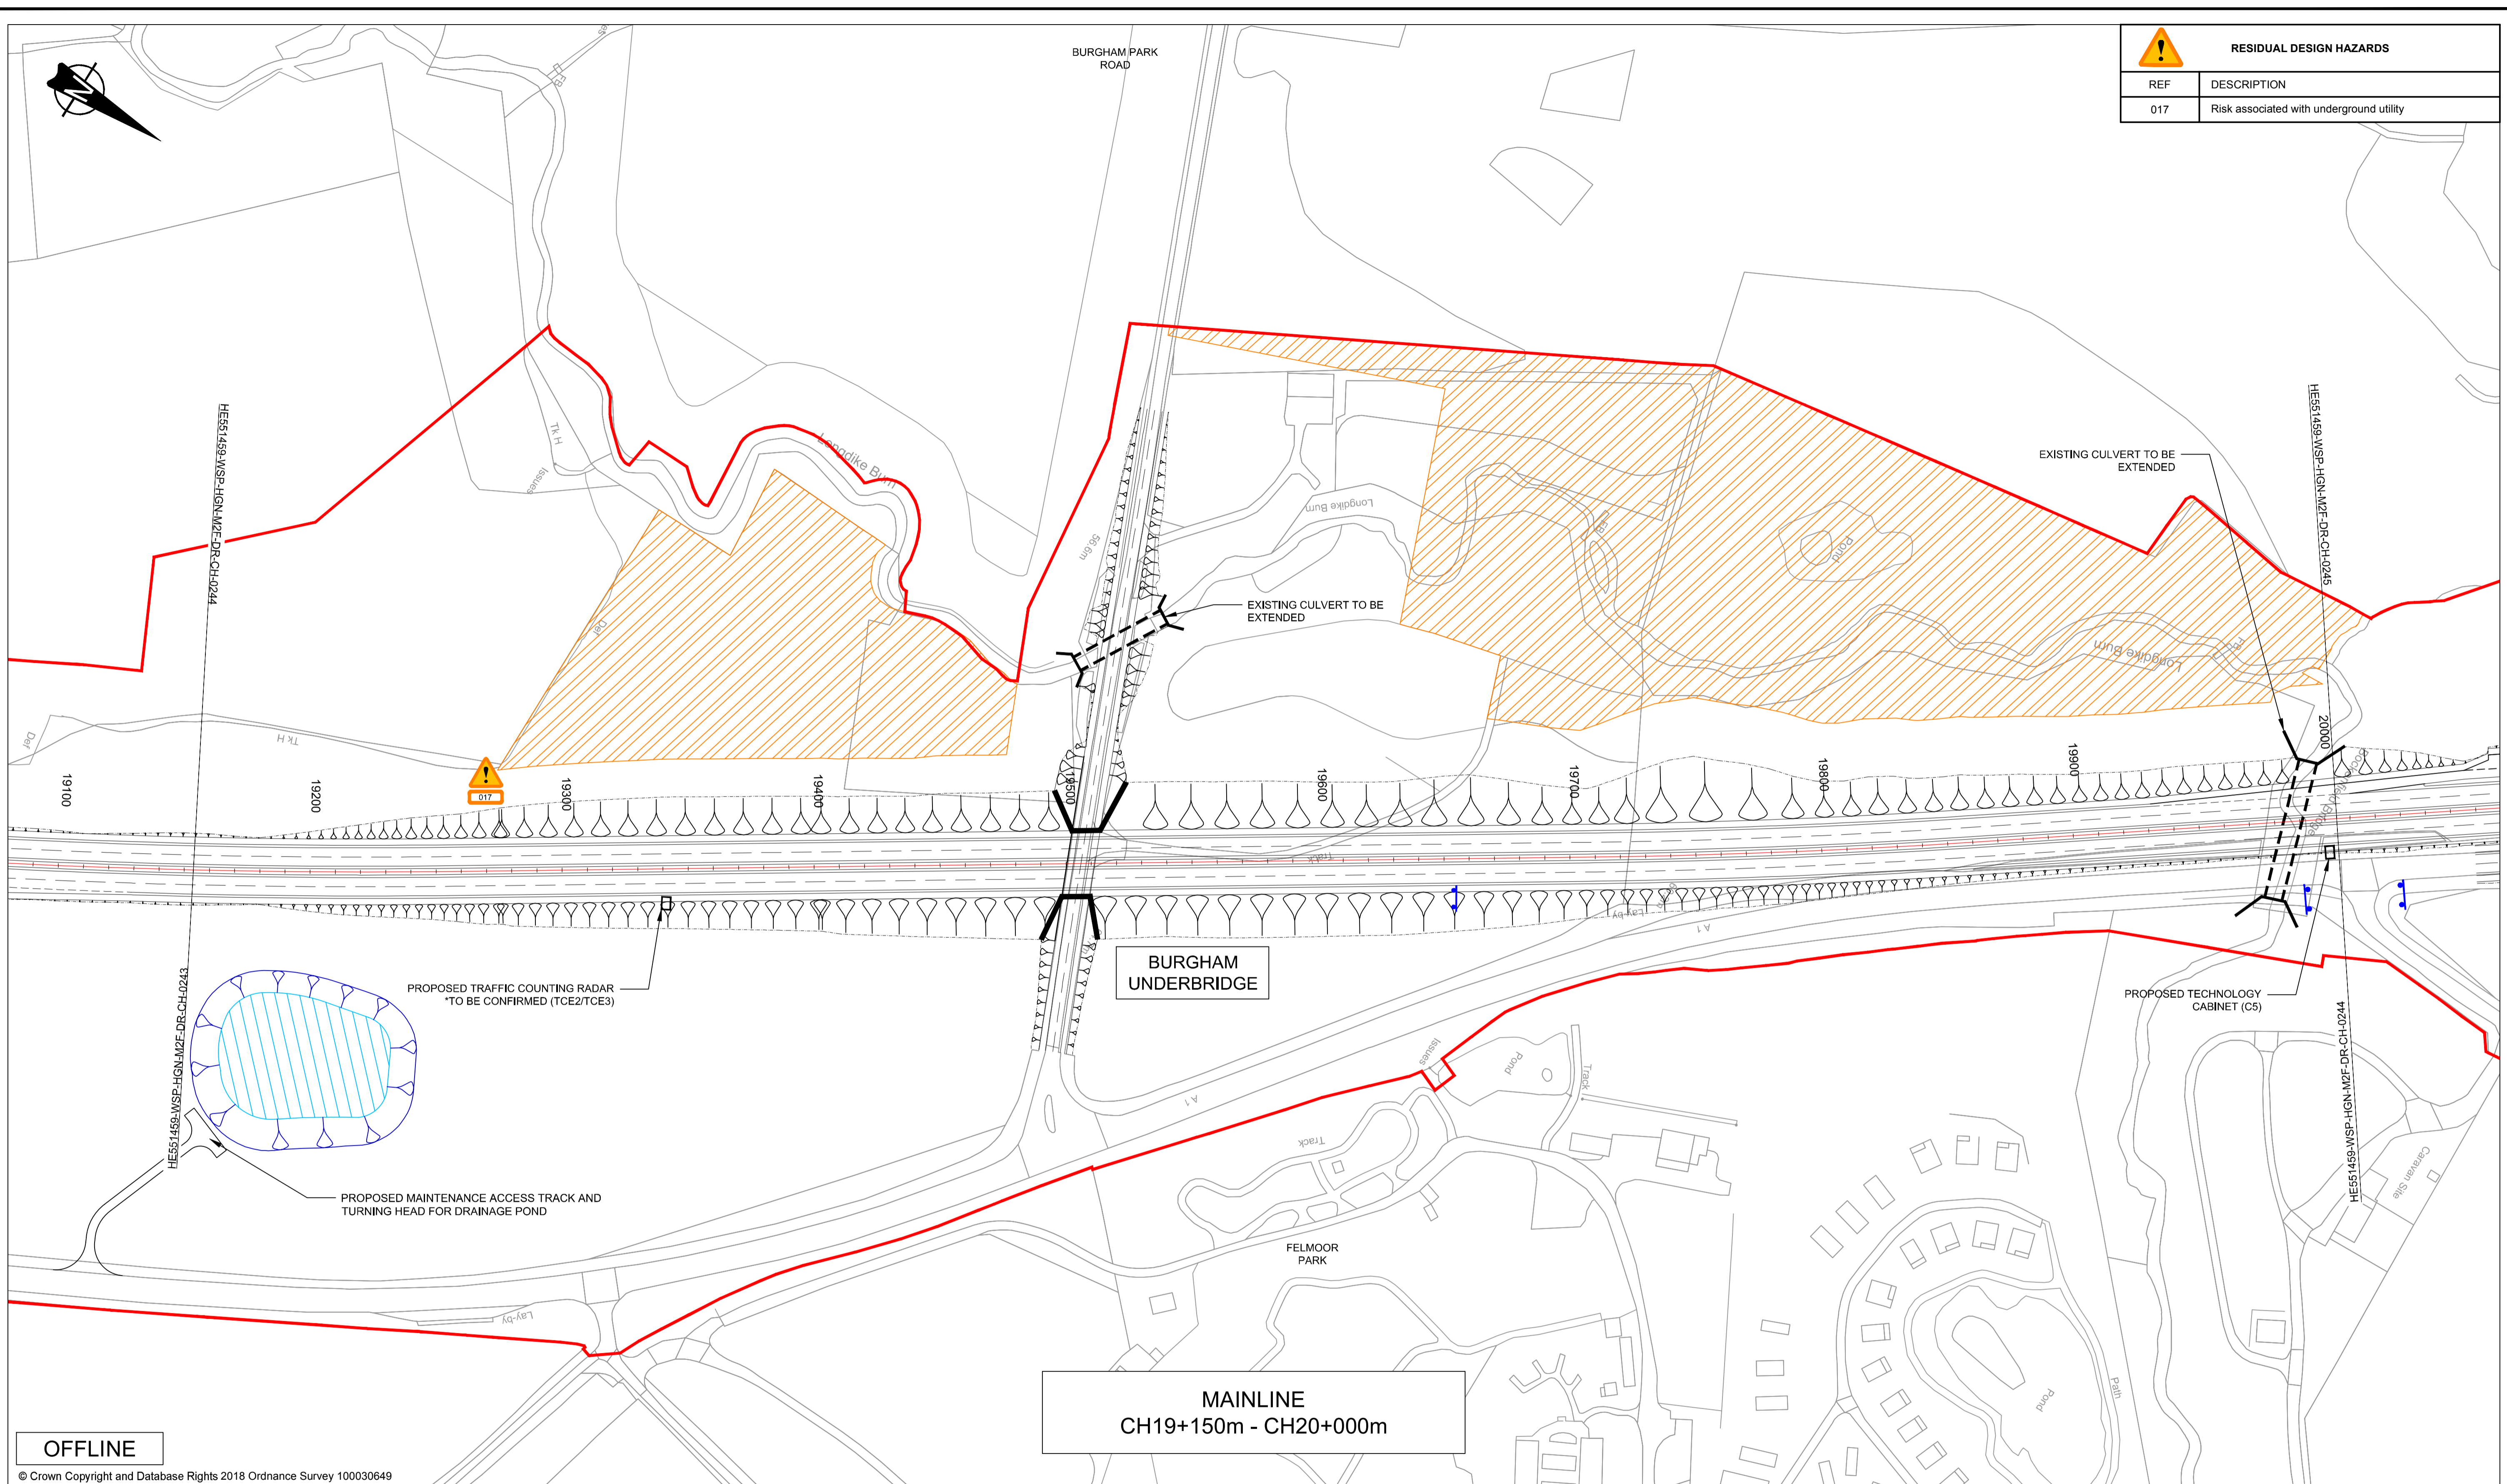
BURGHAM PARK ROAD

RESIDUAL DESIGN HAZARDS

| REF | DESCRIPTION |
|---|---|
| 017 | Risk associated with underground utility |

HE551459-WSP-HGN-M2F-DR-CH-0244

HE551459-WSP-HGN-M2F-DR-CH-0245

Tk H

Issues

Longdike Burn

Longdike Burn

Pond

Drain

Def

Def

Tk H

56.6m

EXISTING CULVERT TO BE EXTENDED

EXISTING CULVERT TO BE EXTENDED

Longdike Burn

19100

19200

017

19300

19400

19500

19600

19700

19800

19900

20000

Track

Lay-by

A 1

PROPOSED TRAFFIC COUNTING RADAR *TO BE CONFIRMED (TCE2/TCE3)

BURGHAM UNDERBRIDGE

PROPOSED TECHNOLOGY CABINET (C5)

HE551459-WSP-HGN-M2F-DR-CH-0243

HE551459-WSP-HGN-M2F-DR-CH-0244

Issues

Pond

Track

A 1

Track

PROPOSED MAINTENANCE ACCESS TRACK AND TURNING HEAD FOR DRAINAGE POND

FELMOOR PARK

Caravan Site

Lay-by

Pond

Path

MAINLINE
CH19+150m - CH20+000m

OFFLINE

© Crown Copyright and Database Rights 2018 Ordnance Survey 100030649